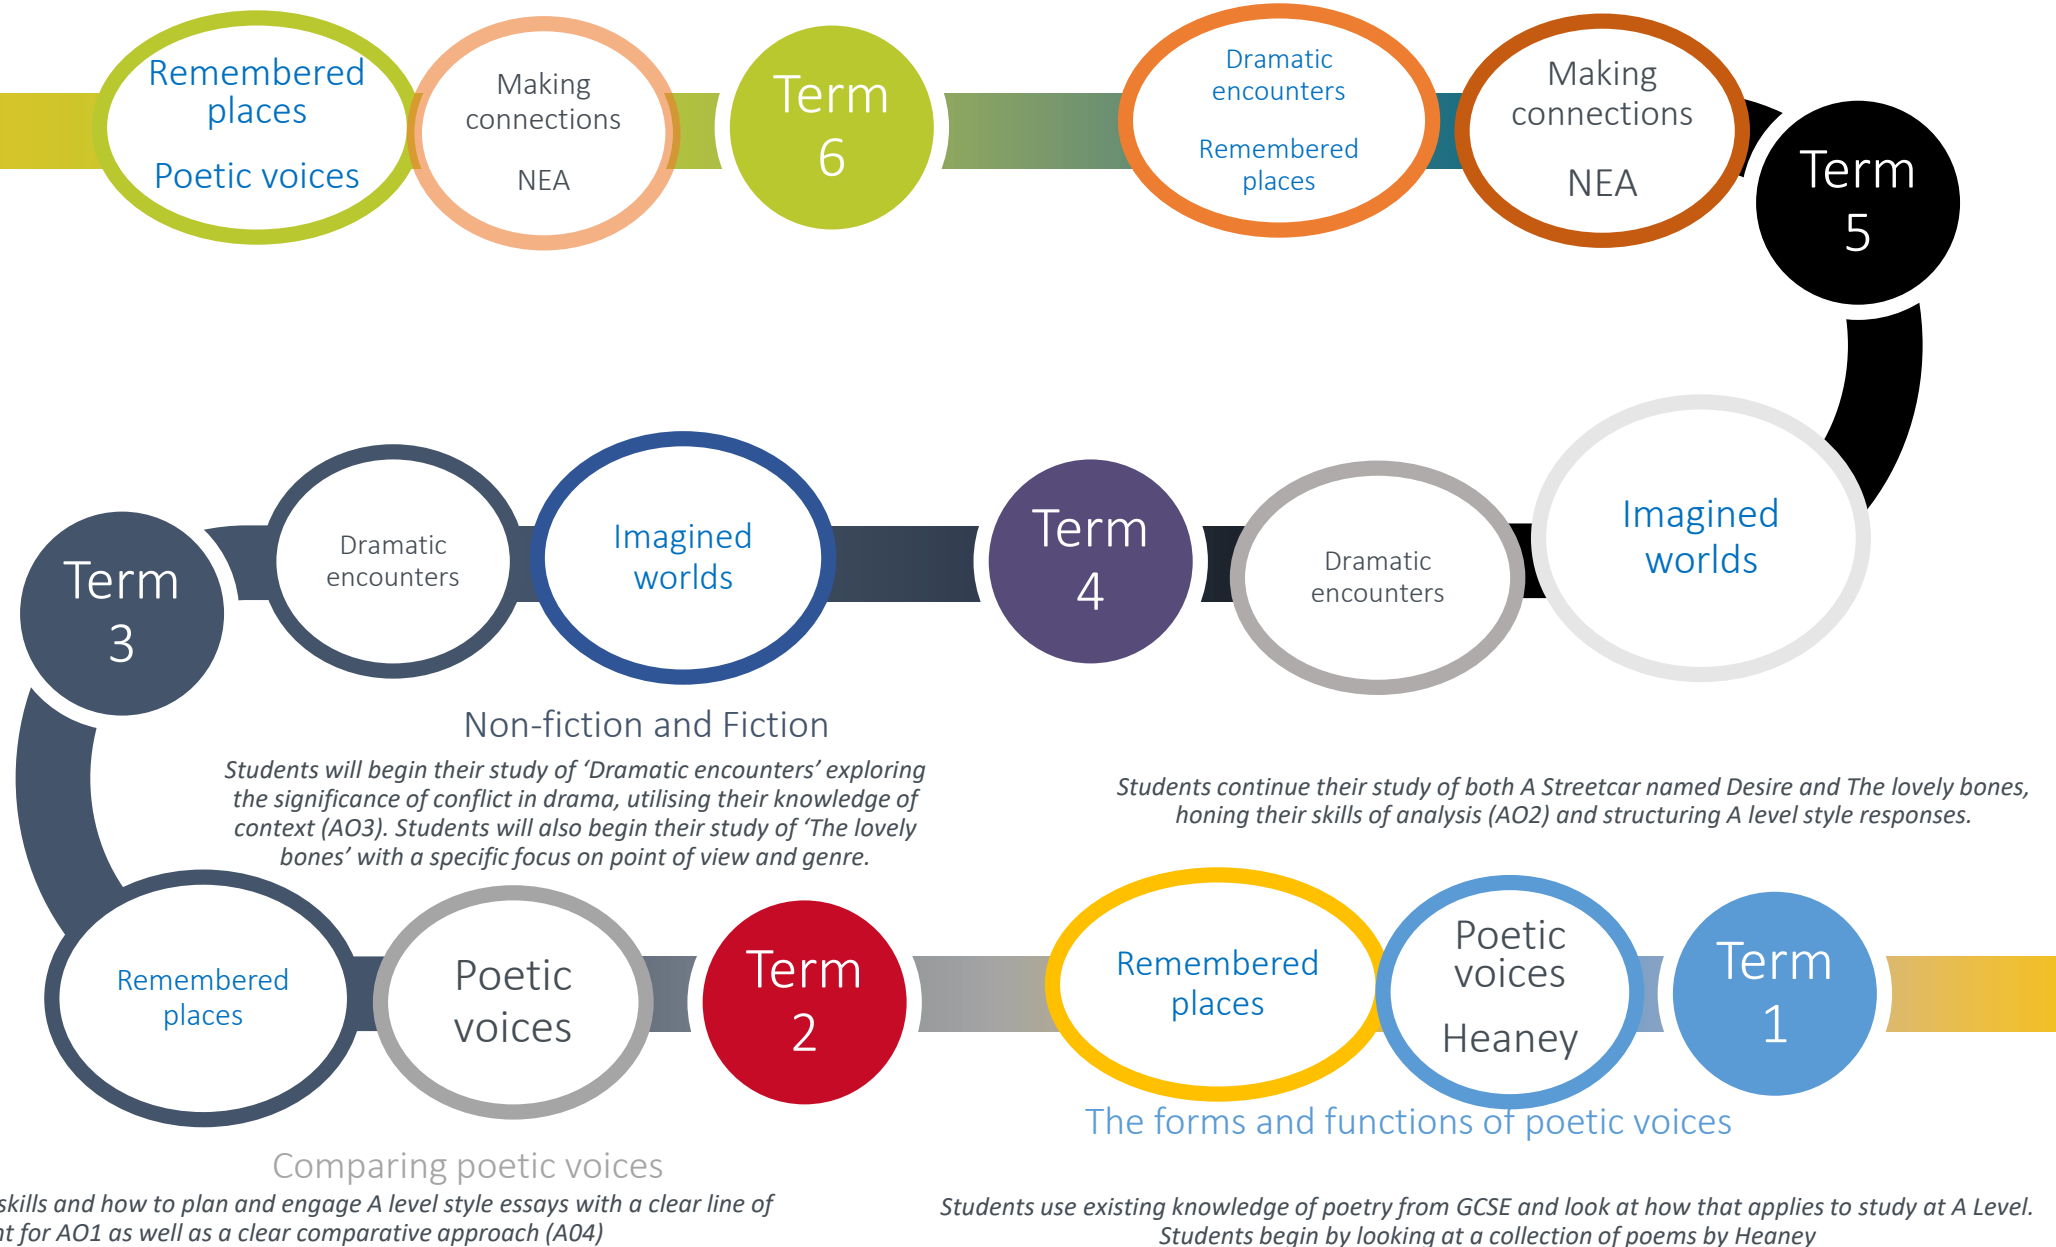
Remembered places

Poetic voices

Making connections

NEA

Term 6

Dramatic encounters

Remembered places

Making connections

NEA

Term 5

Term 3

Dramatic encounters

Imagined worlds

Term 4

Dramatic encounters

Imagined worlds

Non-fiction and Fiction

Students will begin their study of 'Dramatic encounters' exploring the significance of conflict in drama, utilising their knowledge of context (AO3). Students will also begin their study of 'The lovely bones' with a specific focus on point of view and genre.

Students continue their study of both A Streetcar named Desire and The lovely bones, honing their skills of analysis (AO2) and structuring A level style responses.

Remembered places

Poetic voices

Term 2

Remembered places

Poetic voices

Heaney

Term 1

The forms and functions of poetic voices

Comparing poetic voices

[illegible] skills and how to plan and engage A level style essays with a clear line of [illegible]t for AO1 as well as a clear comparative approach (A04)

Students use existing knowledge of poetry from GCSE and look at how that applies to study at A Level. Students begin by looking at a collection of poems by Heaney